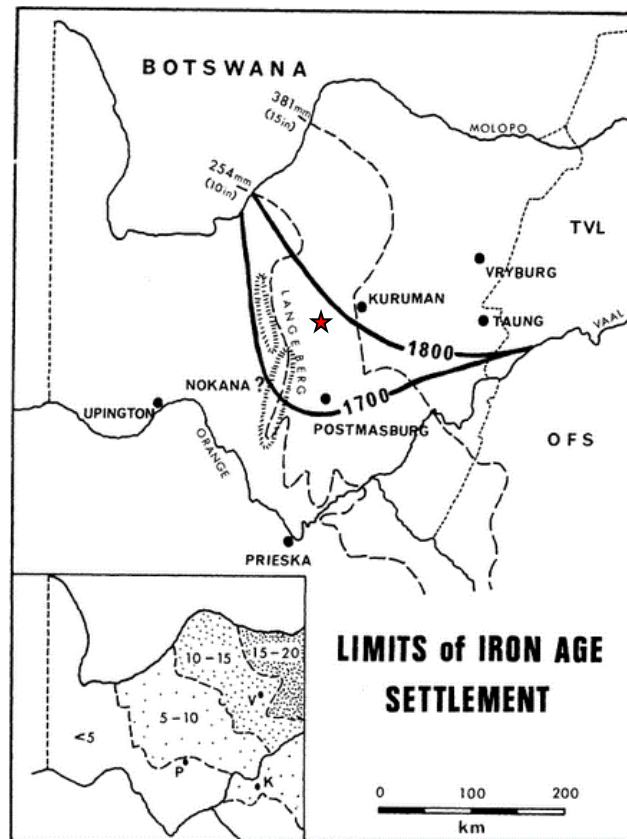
BOTSWANA

381mm (15in)

MOLOPO

254mm (10in)

TVL

VRYBURG

KURUMAN

LANGEBERG

TAUNG

1800

VAAL

NOKANA ?

1700

UPINGTON

POSTMASBURG

OFS

ORANGE

PRIESKA

10–15

15–20

V

5–10

<5

P

K

LIMITS of IRON AGE SETTLEMENT

0 100 200
km